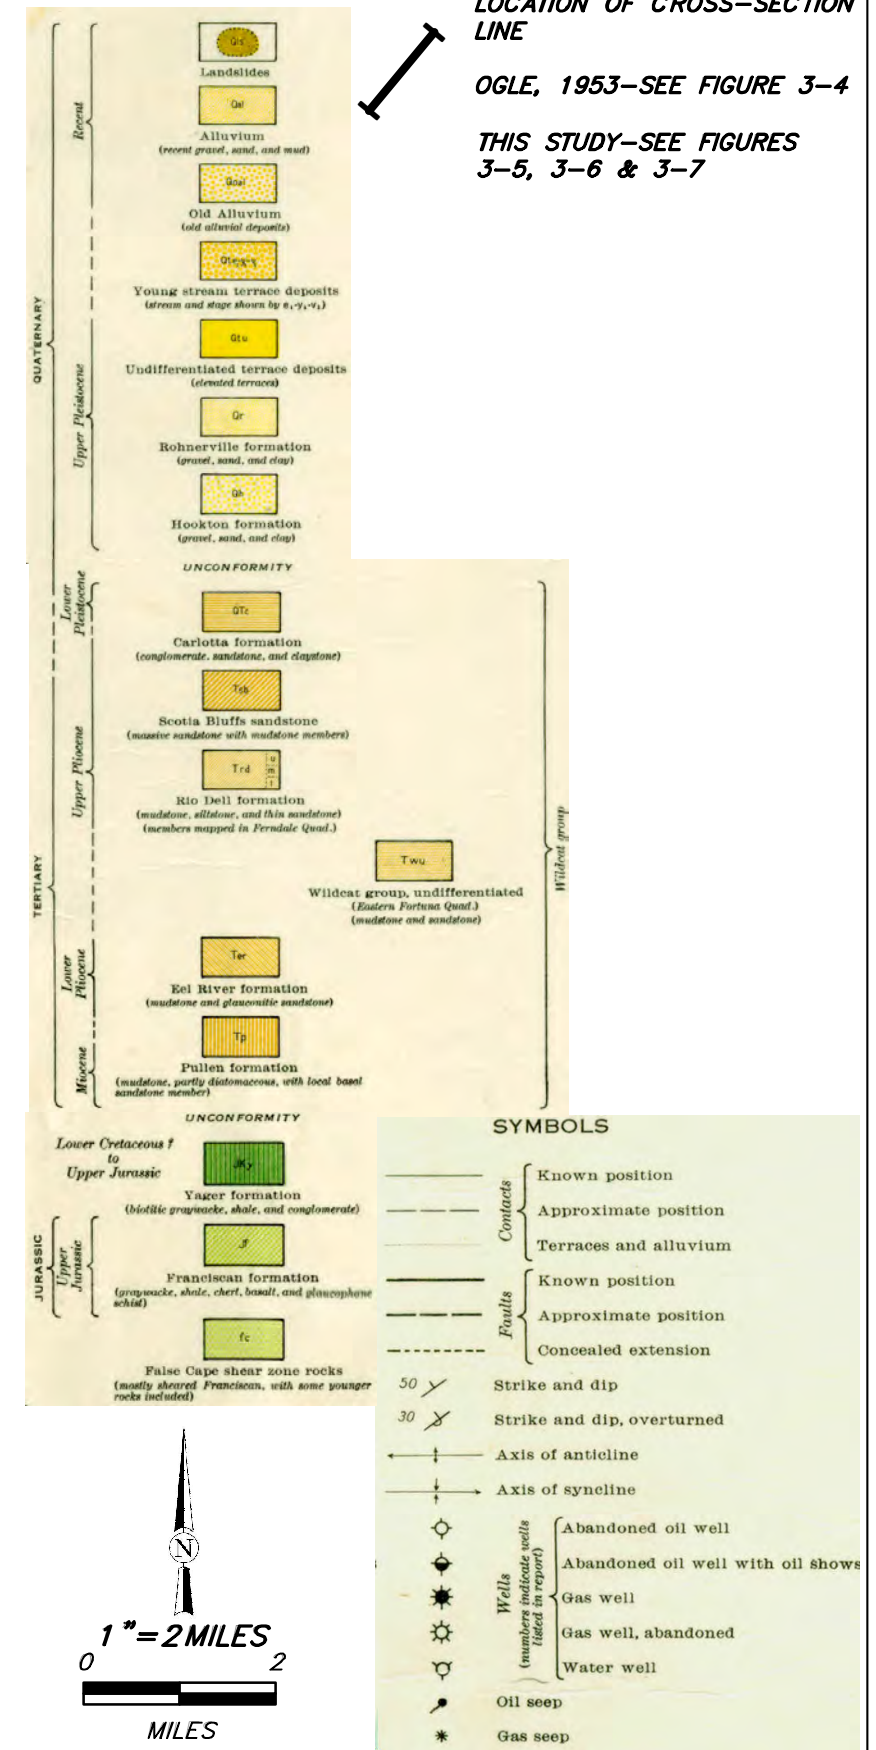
LOCATION OF CROSS-SECTION LINE

OGLE, 1953—SEE FIGURE 3-4

THIS STUDY—SEE FIGURES 3-5, 3-6 & 3-7

QUATERNARY

Recent

Qls
Landslides

Qal
Alluvium
(recent gravel, sand, and mud)

Qoal
Old Alluvium
(old alluvial deposits)

Qt
Young stream terrace deposits
(stream and stage shown by $e_1$-$y_1$-$v_1$)

Upper Pleistocene

Qtu
Undifferentiated terrace deposits
(elevated terraces)

Qr
Rohnerville formation
(gravel, sand, and clay)

Qh
Hookton formation
(gravel, sand, and clay)

UNCONFORMITY

TERTIARY

Lower Pleistocene

QTc
Carlotta formation
(conglomerate, sandstone, and claystone)

Upper Pliocene

Tsb
Scotia Bluffs sandstone
(massive sandstone with mudstone members)

Trd u m l
Rio Dell formation
(mudstone, siltstone, and thin sandstone)
(members mapped in Ferndale Quad.)

Twu
Wildcat group, undifferentiated
(Eastern Fortuna Quad.)
(mudstone and sandstone)

Wildcat group

Lower Pliocene

Ter
Eel River formation
(mudstone and glauconitic sandstone)

Miocene

Tp
Pullen formation
(mudstone, partly diatomaceous, with local basal sandstone member)

UNCONFORMITY

Lower Cretaceous ? to Upper Jurassic

JKy
Yager formation
(biotitic graywacke, shale, and conglomerate)

JURASSIC

Upper Jurassic

Jf
Franciscan formation
(graywacke, shale, chert, basalt, and glaucophane schist)

fc
False Cape shear zone rocks
(mostly sheared Franciscan, with some younger rocks included)

SYMBOLS

Contacts
Known position
Approximate position
Terraces and alluvium

Faults
Known position
Approximate position
Concealed extension

50 Strike and dip

30 Strike and dip, overturned

Axis of anticline

Axis of syncline

Wells (numbers indicate wells listed in report)
Abandoned oil well
Abandoned oil well with oil shows
Gas well
Gas well, abandoned
Water well

Oil seep

Gas seep

N

1"=2MILES
0 2
MILES